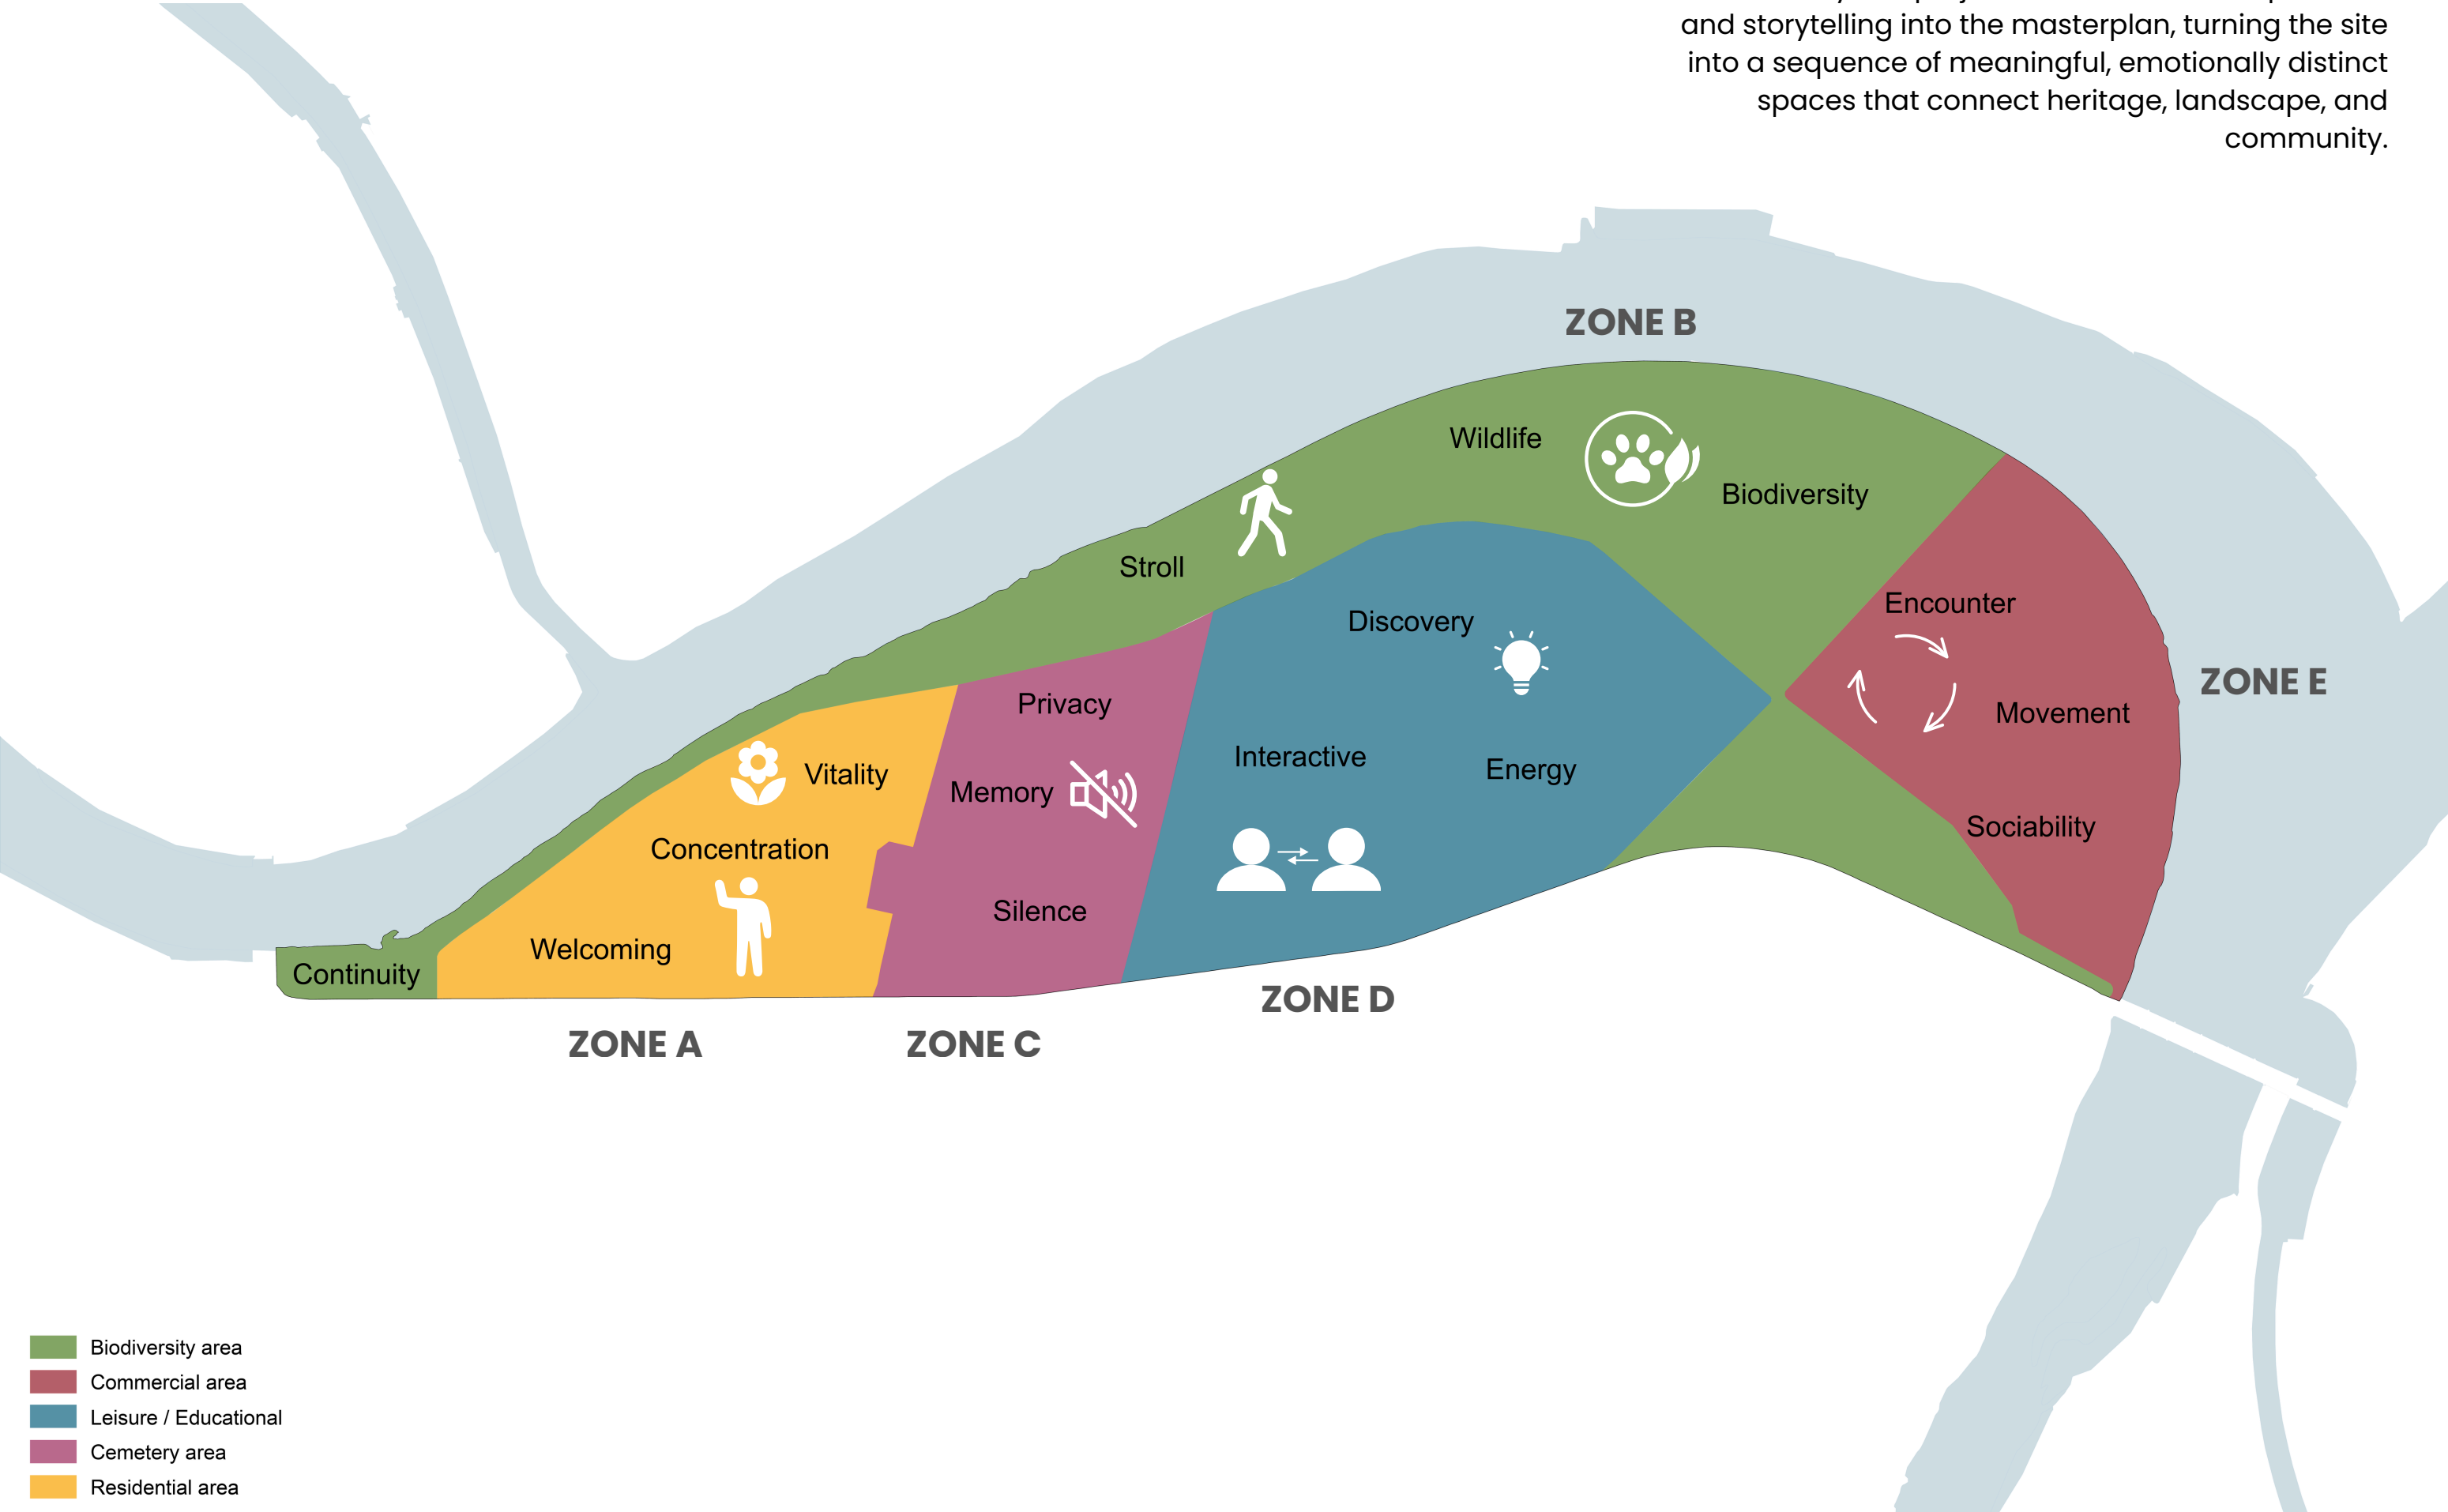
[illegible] and storytelling into the masterplan, turning the site into a sequence of meaningful, emotionally distinct spaces that connect heritage, landscape, and community.

ZONE B

Wildlife

Biodiversity

Stroll

Discovery

Encounter

ZONE E

Movement

Privacy

Vitality

Memory

Interactive

Energy

Sociability

Concentration

Silence

Welcoming

Continuity

ZONE D

ZONE A

ZONE C

Biodiversity area
Commercial area
Leisure / Educational
Cemetery area
Residential area